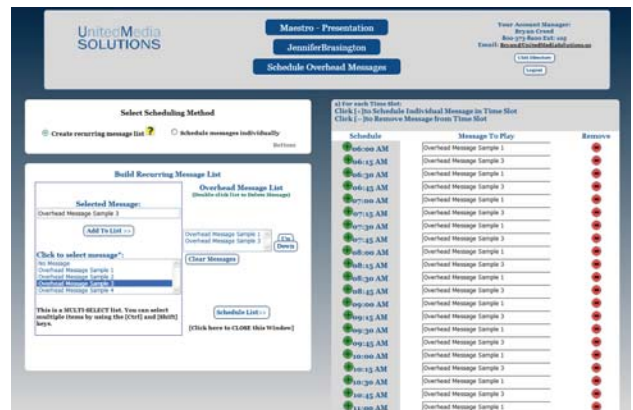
UnitedMedia SOLUTIONS

Maestro - Presentation

JenniferBrasington

Schedule Overhead Messages

Your Account Manager: Bryan Creed 800-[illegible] Ext: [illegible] Email: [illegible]

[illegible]

Logout

Select Scheduling Method

Create recurring message list ?

Schedule messages individually

Refresh

Build Recurring Message List

Selected Message:

Overhead Message Sample 3

Add To List >>

Click to select message*:

No Message
Overhead Message Sample 1
Overhead Message Sample 2
Overhead Message Sample 3
Overhead Message Sample 4

This is a MULTI-SELECT list. You can select multiple items by using the [Ctrl] and [Shift] keys.

Overhead Message List

(Double-click list to Delete Message)

Overhead Message Sample 1
Overhead Message Sample 3

Up Down

Clear Messages

Schedule List>>

[Click here to CLOSE this Window]

a) For each Time Slot:
Click [+] to Schedule Individual Message in Time Slot
Click [-] to Remove Message from Time Slot

| Schedule | Message To Play | Remove |
|---|---|---|
| 06:00 AM | Overhead Message Sample 1 | |
| 06:15 AM | Overhead Message Sample 3 | |
| 06:30 AM | Overhead Message Sample 1 | |
| 06:45 AM | Overhead Message Sample 3 | |
| 07:00 AM | Overhead Message Sample 1 | |
| 07:15 AM | Overhead Message Sample 3 | |
| 07:30 AM | Overhead Message Sample 1 | |
| 07:45 AM | Overhead Message Sample 3 | |
| 08:00 AM | Overhead Message Sample 1 | |
| 08:15 AM | Overhead Message Sample 3 | |
| 08:30 AM | Overhead Message Sample 1 | |
| 08:45 AM | Overhead Message Sample 3 | |
| 09:00 AM | Overhead Message Sample 1 | |
| 09:15 AM | Overhead Message Sample 3 | |
| 09:30 AM | Overhead Message Sample 1 | |
| 09:45 AM | Overhead Message Sample 3 | |
| 10:00 AM | Overhead Message Sample 1 | |
| 10:15 AM | Overhead Message Sample 3 | |
| 10:30 AM | Overhead Message Sample 1 | |
| 10:45 AM | Overhead Message Sample 3 | |
| 11:00 AM | Overhead Message Sample 1 | |